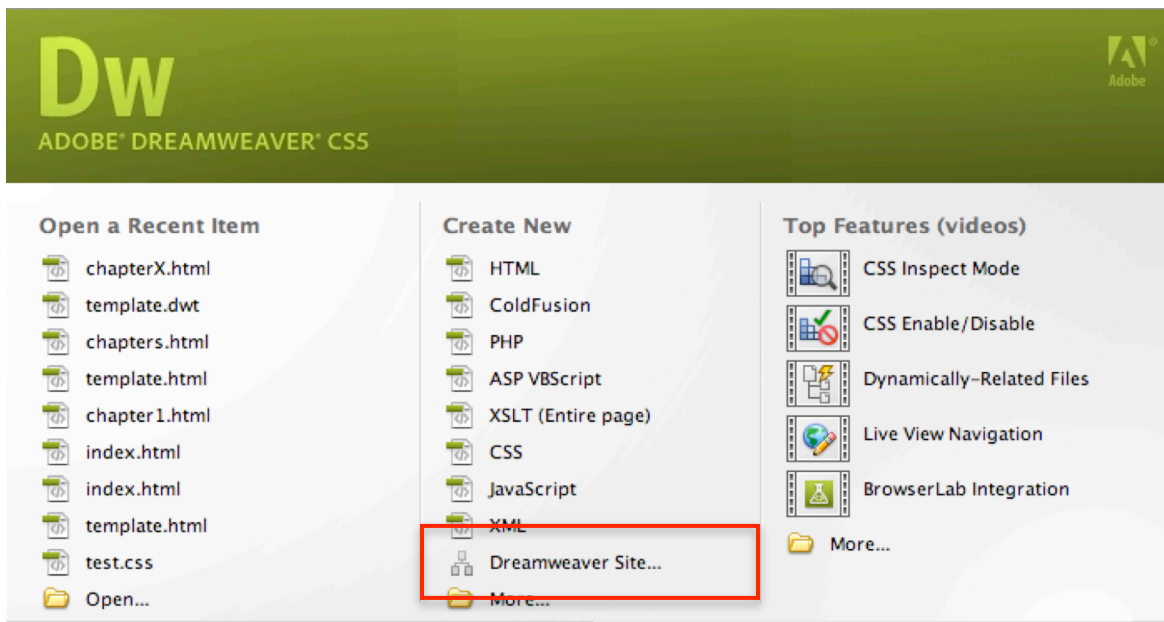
Dw
ADOBE® DREAMWEAVER® CS5

Adobe

Open a Recent Item
chapterX.html
template.dwt
chapters.html
template.html
chapter1.html
index.html
index.html
template.html
test.css
Open...

Create New
HTML
ColdFusion
PHP
ASP VBScript
XSLT (Entire page)
CSS
JavaScript
XML
Dreamweaver Site...
More...

Top Features (videos)
CSS Inspect Mode
CSS Enable/Disable
Dynamically-Related Files
Live View Navigation
BrowserLab Integration
More...